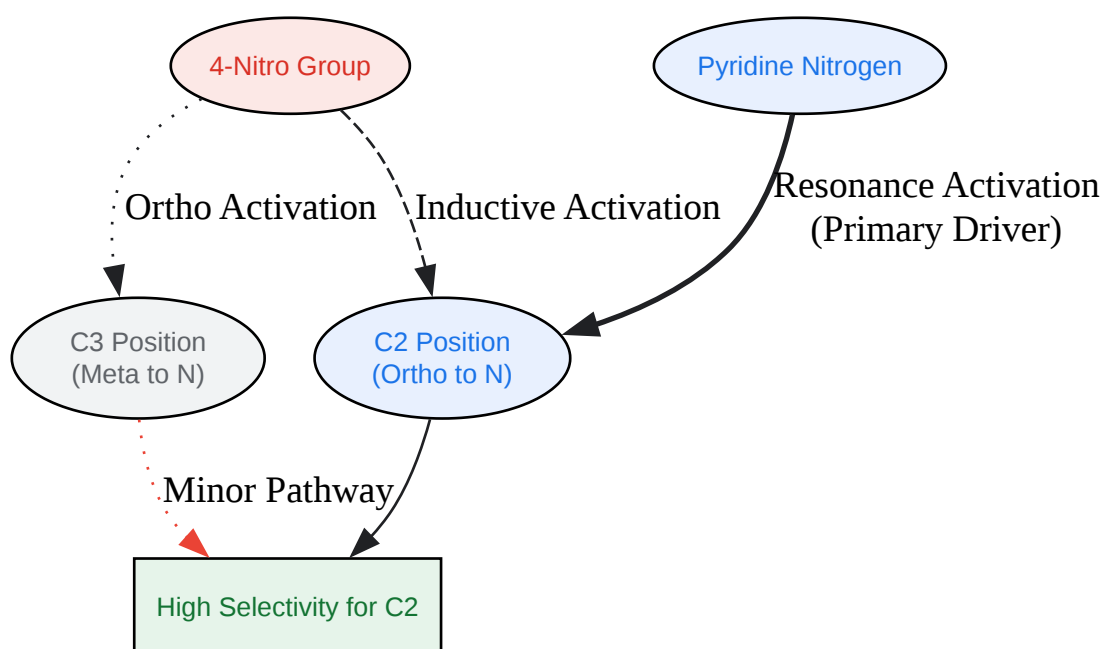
4-Nitro Group

Pyridine Nitrogen

Ortho Activation

Inductive Activation

Resonance Activation
(Primary Driver)

C3 Position
(Meta to N)

C2 Position
(Ortho to N)

Minor Pathway

High Selectivity for C2